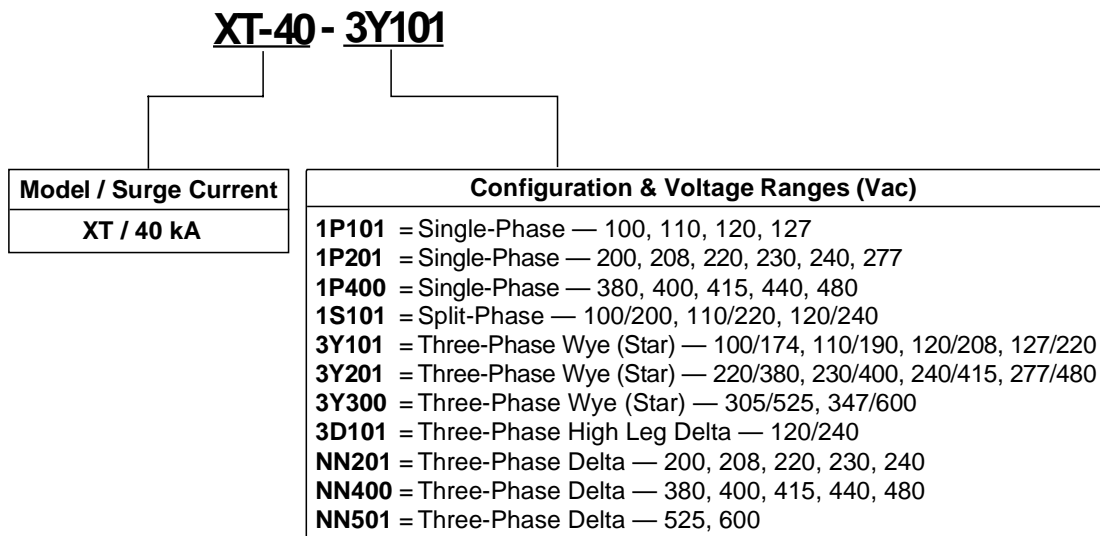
XT-40 - 3Y101

| Model / Surge Current |
|---|
| XT / 40 kA |

| Configuration & Voltage Ranges (Vac) |
|---|
| **1P101** = Single-Phase — 100, 110, 120, 127 |
| **1P201** = Single-Phase — 200, 208, 220, 230, 240, 277 |
| **1P400** = Single-Phase — 380, 400, 415, 440, 480 |
| **1S101** = Split-Phase — 100/200, 110/220, 120/240 |
| **3Y101** = Three-Phase Wye (Star) — 100/174, 110/190, 120/208, 127/220 |
| **3Y201** = Three-Phase Wye (Star) — 220/380, 230/400, 240/415, 277/480 |
| **3Y300** = Three-Phase Wye (Star) — 305/525, 347/600 |
| **3D101** = Three-Phase High Leg Delta — 120/240 |
| **NN201** = Three-Phase Delta — 200, 208, 220, 230, 240 |
| **NN400** = Three-Phase Delta — 380, 400, 415, 440, 480 |
| **NN501** = Three-Phase Delta — 525, 600 |